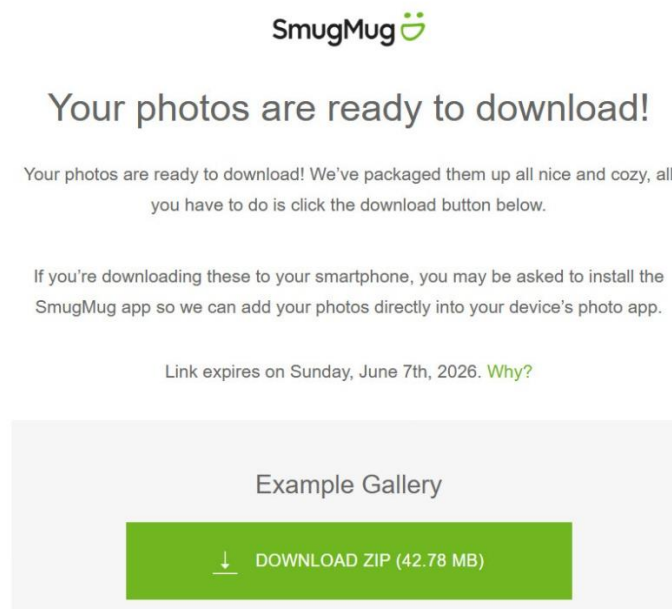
SmugMug

Your photos are ready to download!

Your photos are ready to download! We've packaged them up all nice and cozy, all you have to do is click the download button below.

If you're downloading these to your smartphone, you may be asked to install the SmugMug app so we can add your photos directly into your device's photo app.

Link expires on Sunday, June 7th, 2026. Why?

Example Gallery

DOWNLOAD ZIP (42.78 MB)